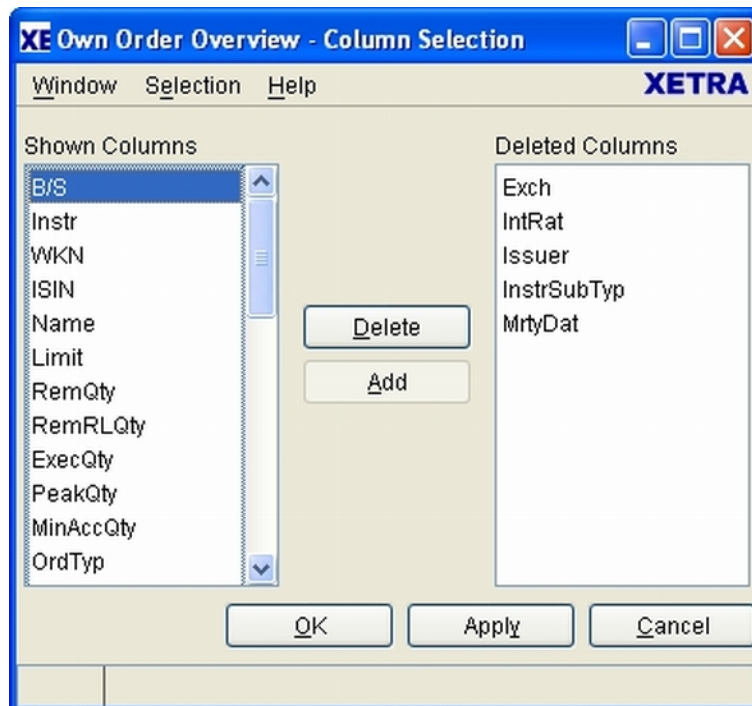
XE Own Order Overview - Column Selection

Window Selection Help XETRA

Shown Columns

B/S
Instr
WKN
ISIN
Name
Limit
RemQty
RemRLQty
ExecQty
PeakQty
MinAccQty
OrdTyp

Delete

Add

Deleted Columns

Exch
IntRat
Issuer
InstrSubTyp
MrtyDat

OK Apply Cancel